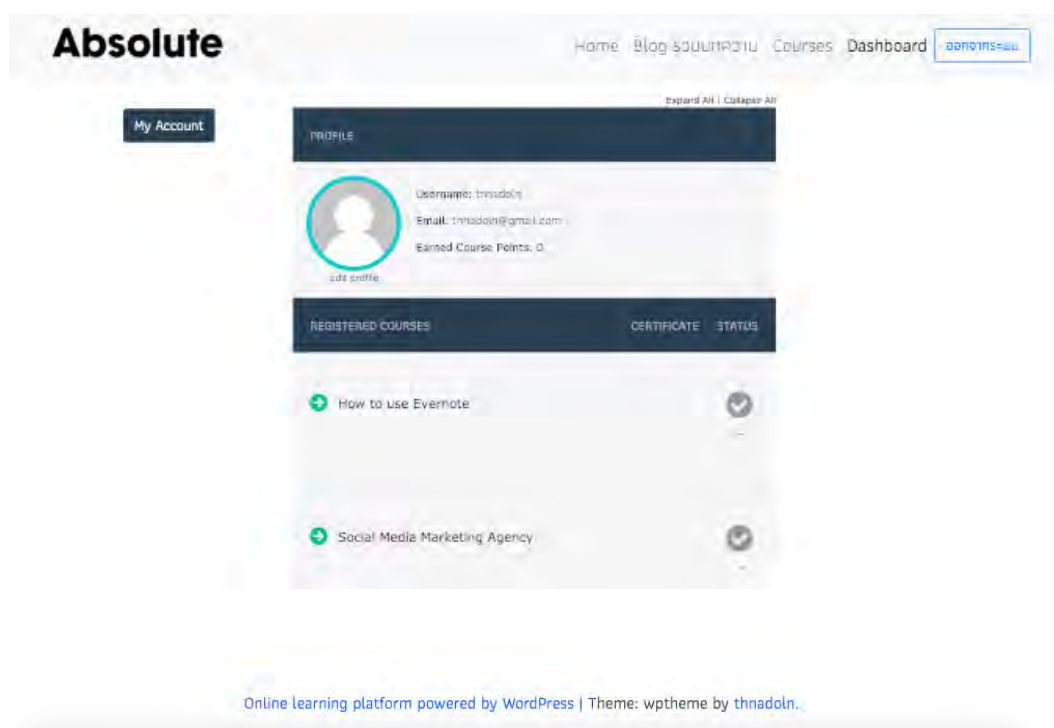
Absolute

Home Blog รวมบทความ Courses Dashboard ออกจากระบบ

My Account

Expand All | Collapse All

PROFILE

Username: thnadoln

Email: thnadoln@gmail.com

Earned Course Points: 0

edit profile

REGISTERED COURSES CERTIFICATE STATUS

How to use Evernote

Social Media Marketing Agency

Online learning platform powered by WordPress | Theme: wptheme by thnadoln.